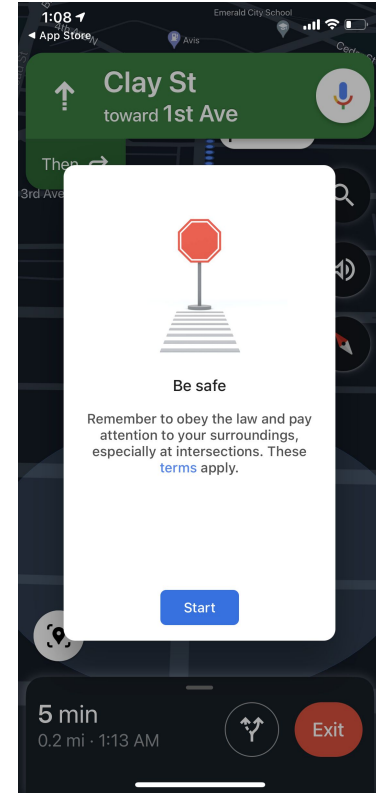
1:08
◂ App Store
Emerald City School
Avis
Cedar

Clay St
toward 1st Ave

Then
3rd Ave

Be safe

Remember to obey the law and pay attention to your surroundings, especially at intersections. These terms apply.

Start

5 min
0.2 mi · 1:13 AM

Exit